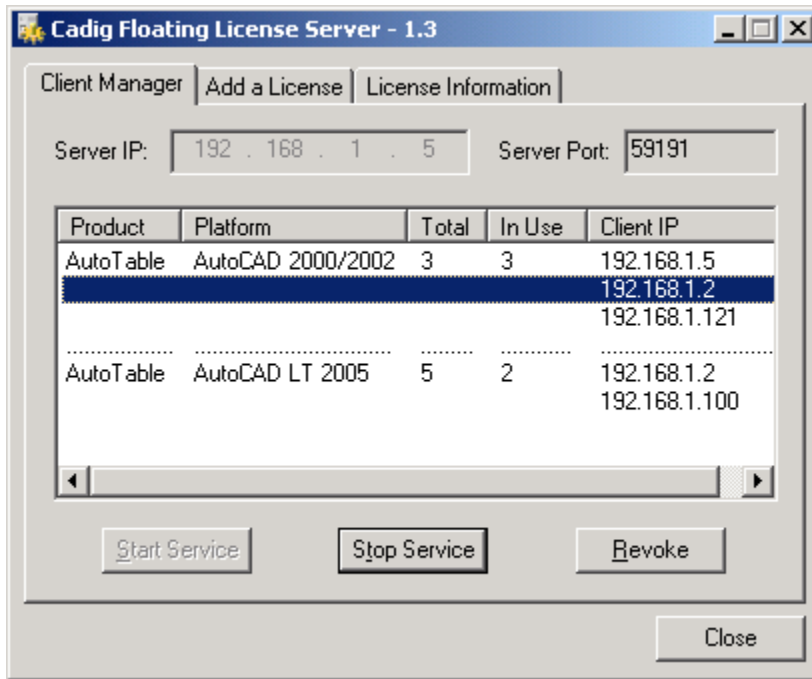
Cadig Floating License Server - 1.3

Client Manager | Add a License | License Information

Server IP: 192 . 168 . 1 . 5

Server Port: 59191

| Product | Platform | Total | In Use | Client IP |
|---|---|---|---|---|
| AutoTable | AutoCAD 2000/2002 | 3 | 3 | 192.168.1.5 |
| | | | | 192.168.1.2 |
| | | | | 192.168.1.121 |
| AutoTable | AutoCAD LT 2005 | 5 | 2 | 192.168.1.2 |
| | | | | 192.168.1.100 |

Start Service

Stop Service

Revoke

Close